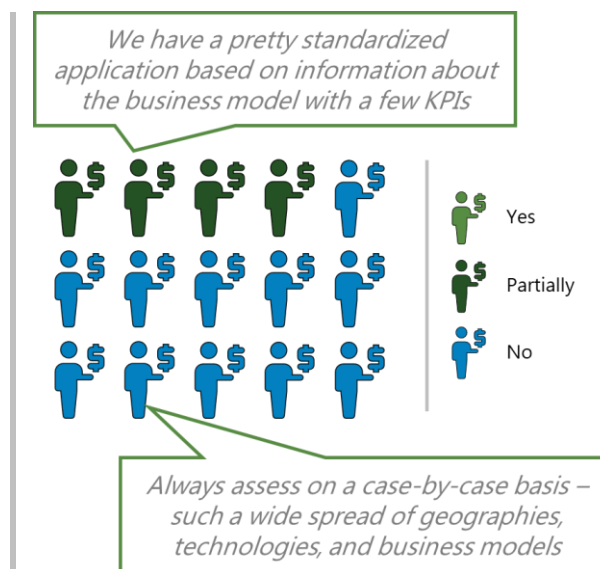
We have a pretty standardized application based on information about the business model with a few KPIs

Yes

Partially

No

Always assess on a case-by-case basis – such a wide spread of geographies, technologies, and business models